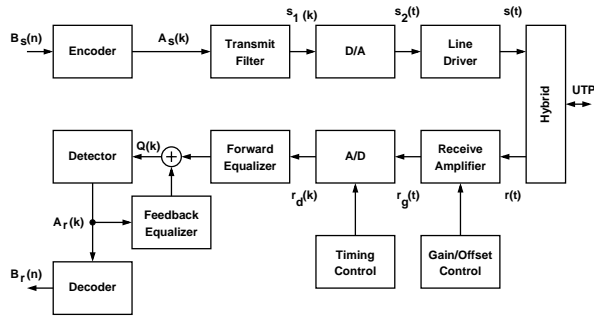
$B_s(n)$

Encoder

$A_s(k)$

Transmit Filter

$s_1(k)$

D/A

$s_2(t)$

Line Driver

$s(t)$

Hybrid

UTP

Detector

$Q(k)$

+

Forward Equalizer

A/D

Receive Amplifier

$r_d(k)$

$r_g(t)$

$r(t)$

$A_r(k)$

Feedback Equalizer

Timing Control

Gain/Offset Control

$B_r(n)$

Decoder